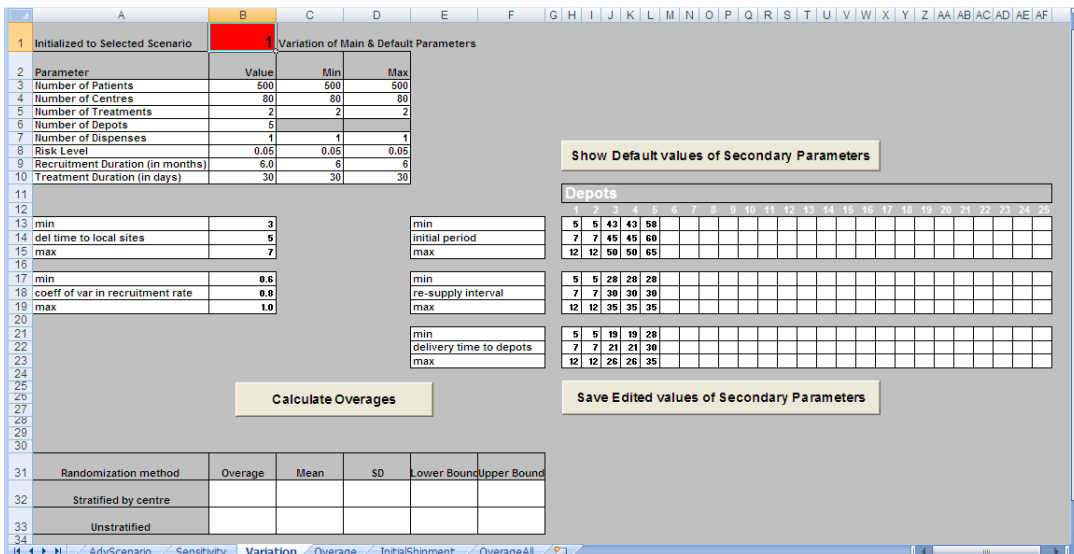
A B C D E F G H I J K L M N O P Q R S T U V W X Y Z AA AB AC AD AE AF

1 Initialized to Selected Scenario 1 Variation of Main & Default Parameters

| | Parameter | Value | Min | Max |
|---|---|---|---|---|
| 2 | Parameter | Value | Min | Max |
| 3 | Number of Patients | 500 | 500 | 500 |
| 4 | Number of Centres | 80 | 80 | 80 |
| 5 | Number of Treatments | 2 | 2 | 2 |
| 6 | Number of Depots | 5 | | |
| 7 | Number of Dispenses | 1 | 1 | 1 |
| 8 | Risk Level | 0.05 | 0.05 | 0.05 |
| 9 | Recruitment Duration (in months) | 6.0 | 6 | 6 |
| 10 | Treatment Duration (in days) | 30 | 30 | 30 |

Show Default values of Secondary Parameters

11 Depots
12 1 2 3 4 5 6 7 8 9 10 11 12 13 14 15 16 17 18 19 20 21 22 23 24 25

| | | | | 1 | 2 | 3 | 4 | 5 |
|---|---|---|---|---|---|---|---|---|
| 13 | min | 3 | min | 5 | 5 | 43 | 43 | 58 |
| 14 | del time to local sites | 5 | initial period | 7 | 7 | 45 | 45 | 60 |
| 15 | max | 7 | max | 12 | 12 | 50 | 50 | 65 |
| 17 | min | 0.6 | min | 5 | 5 | 28 | 28 | 28 |
| 18 | coeff of var in recruitment rate | 0.8 | re-supply interval | 7 | 7 | 30 | 30 | 30 |
| 19 | max | 1.0 | max | 12 | 12 | 35 | 35 | 35 |
| 21 | | | min | 5 | 5 | 19 | 19 | 28 |
| 22 | | | delivery time to depots | 7 | 7 | 21 | 21 | 30 |
| 23 | | | max | 12 | 12 | 26 | 26 | 35 |

Calculate Overages

Save Edited values of Secondary Parameters

| Randomization method | Overage | Mean | SD | Lower Bound | Upper Bound |
|---|---|---|---|---|---|
| Stratified by centre | | | | | |
| Unstratified | | | | | |

AdvScenario / Sensitivity / Variation / Overage / InitialShipment / OverageAll